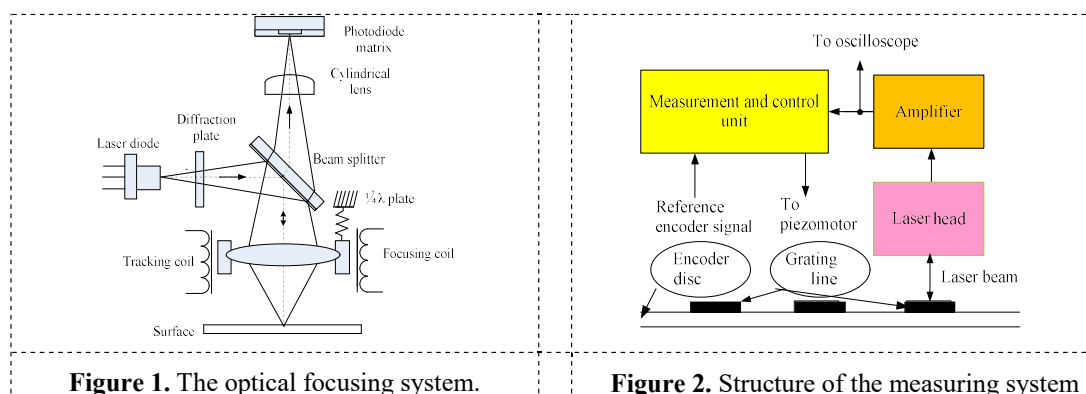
Photodiode matrix

Cylindrical lens

Diffraction plate

Laser diode

Beam splitter

¼ λ plate

Tracking coil

Focusing coil

Surface

**Figure 1.** The optical focusing system.

To oscilloscope

Measurement and control unit

Amplifier

Reference encoder signal

To piezomotor

Laser head

Encoder disc

Grating line

Laser beam

**Figure 2.** Structure of the measuring system